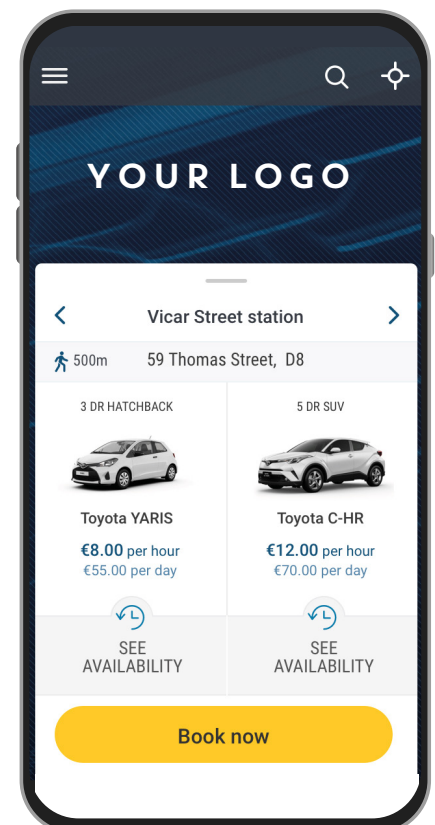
YOUR LOGO

<
Vicar Street station
>

500m 59 Thomas Street, D8

3 DR HATCHBACK
Toyota YARIS
€8.00 per hour
€55.00 per day
SEE AVAILABILITY

5 DR SUV
Toyota C-HR
€12.00 per hour
€70.00 per day
SEE AVAILABILITY

Book now